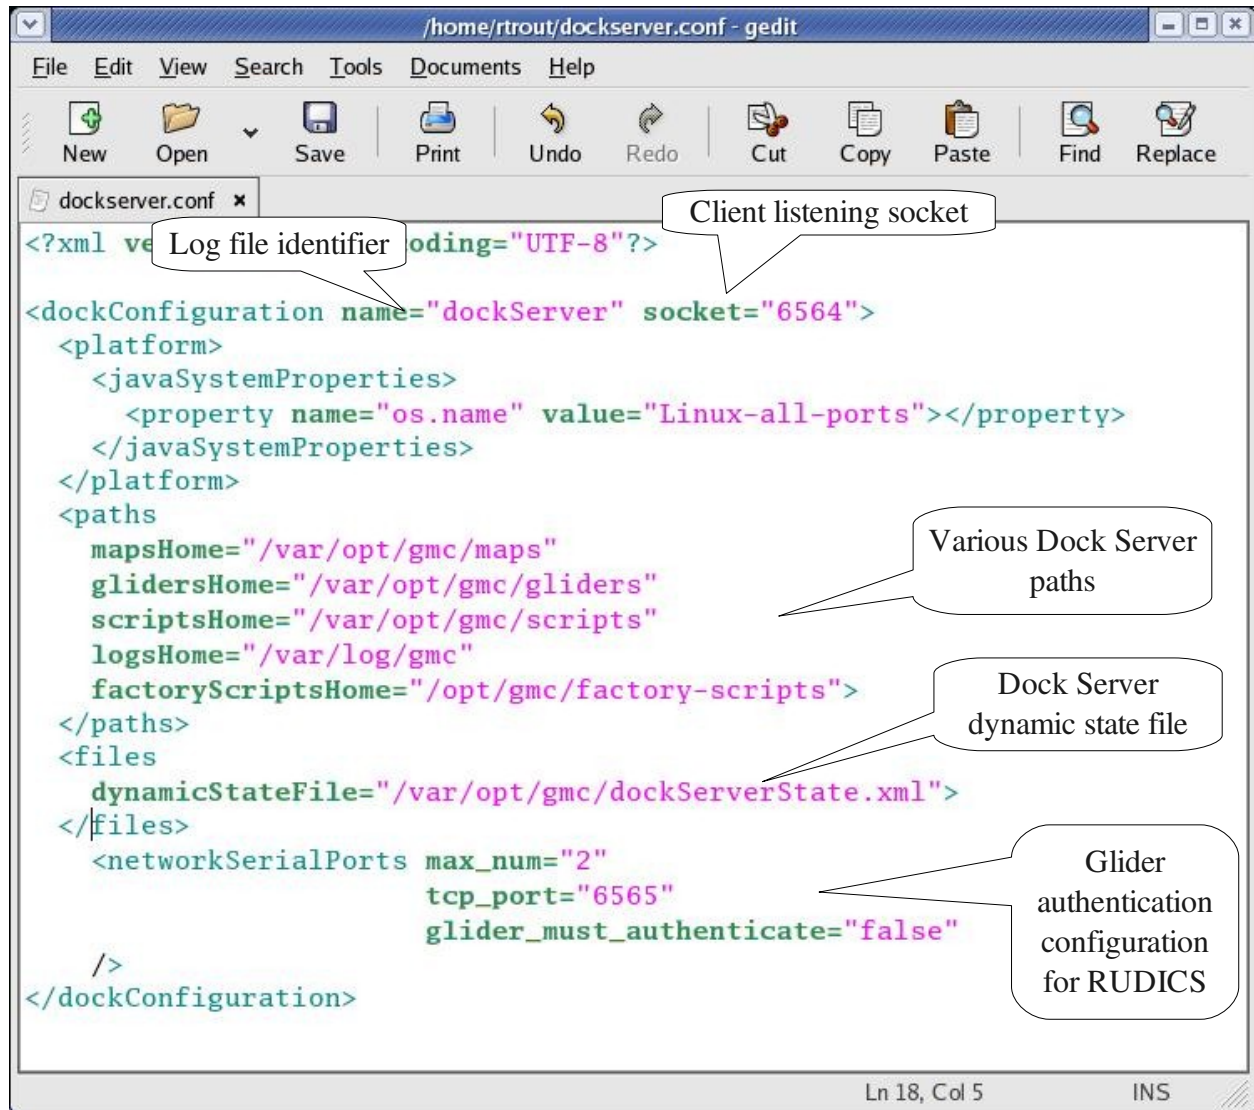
/home/rtrout/dockserver.conf - gedit

File Edit View Search Tools Documents Help

New Open Save Print Undo Redo Cut Copy Paste Find Replace

dockserver.conf ×

Client listening socket

Log file identifier

<?xml ve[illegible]oding="UTF-8"?>

<dockConfiguration name="dockServer" socket="6564">
<platform>
<javaSystemProperties>
<property name="os.name" value="Linux-all-ports"></property>
</javaSystemProperties>
</platform>
<paths
mapsHome="/var/opt/gmc/maps"
glidersHome="/var/opt/gmc/gliders"
scriptsHome="/var/opt/gmc/scripts"
logsHome="/var/log/gmc"
factoryScriptsHome="/opt/gmc/factory-scripts">
</paths>
<files
dynamicStateFile="/var/opt/gmc/dockServerState.xml">
</files>
<networkSerialPorts max_num="2"
tcp_port="6565"
glider_must_authenticate="false"
/>
</dockConfiguration>

Various Dock Server paths

Dock Server dynamic state file

Glider authentication configuration for RUDICS

Ln 18, Col 5 INS